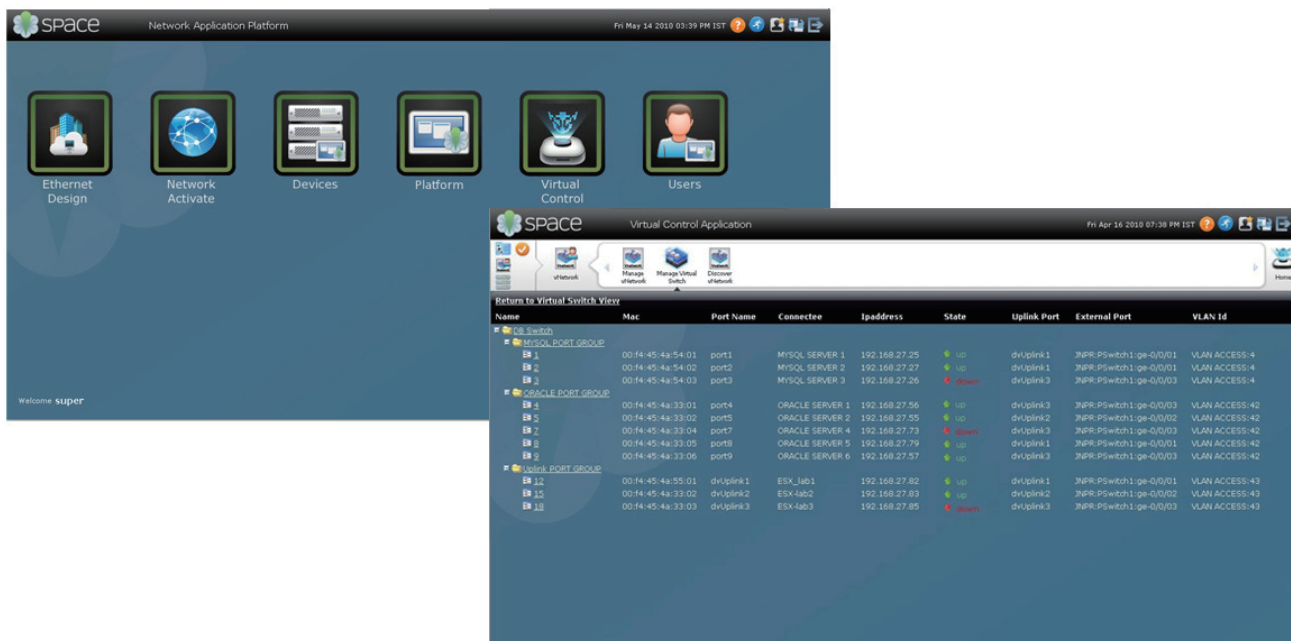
space Network Application Platform

Fri May 14 2010 03:39 PM IST

Ethernet Design

Network Activate

Devices

Platform

Virtual Control

Users

Welcome super

space Virtual Control Application

Fri Apr 16 2010 07:38 PM IST

vNetwork

Manage vNetwork

Manage Virtual Switch

Discover vNetwork

Home

Return to Virtual Switch View

| Name | Mac | Port Name | Connectee | Ipaddress | State | Uplink Port | External Port | VLAN Id |
|---|---|---|---|---|---|---|---|---|
| DB Switch | | | | | | | | |
| MYSQL PORT GROUP | | | | | | | | |
| 1 | 00:f4:45:4a:54:01 | port1 | MYSQL SERVER 1 | 192.168.27.25 | up | dvUplink1 | JNPR:PSwitch1:ge-0/0/01 | VLAN ACCESS:4 |
| 2 | 00:f4:45:4a:54:02 | port2 | MYSQL SERVER 2 | 192.168.27.27 | up | dvUplink1 | JNPR:PSwitch1:ge-0/0/01 | VLAN ACCESS:4 |
| 3 | 00:f4:45:4a:54:03 | port3 | MYSQL SERVER 3 | 192.168.27.26 | down | dvUplink3 | JNPR:PSwitch1:ge-0/0/03 | VLAN ACCESS:4 |
| ORACLE PORT GROUP | | | | | | | | |
| 4 | 00:f4:45:4a:33:01 | port4 | ORACLE SERVER 1 | 192.168.27.56 | up | dvUplink3 | JNPR:PSwitch1:ge-0/0/03 | VLAN ACCESS:42 |
| 5 | 00:f4:45:4a:33:02 | port5 | ORACLE SERVER 2 | 192.168.27.55 | up | dvUplink2 | JNPR:PSwitch1:ge-0/0/02 | VLAN ACCESS:42 |
| 7 | 00:f4:45:4a:33:04 | port7 | ORACLE SERVER 4 | 192.168.27.73 | down | dvUplink3 | JNPR:PSwitch1:ge-0/0/03 | VLAN ACCESS:42 |
| 8 | 00:f4:45:4a:33:05 | port8 | ORACLE SERVER 5 | 192.168.27.79 | up | dvUplink1 | JNPR:PSwitch1:ge-0/0/01 | VLAN ACCESS:42 |
| 9 | 00:f4:45:4a:33:06 | port9 | ORACLE SERVER 6 | 192.168.27.57 | up | dvUplink3 | JNPR:PSwitch1:ge-0/0/03 | VLAN ACCESS:42 |
| Uplink PORT GROUP | | | | | | | | |
| 12 | 00:f4:45:4a:55:01 | dvUplink1 | ESX_lab1 | 192.168.27.82 | up | dvUplink1 | JNPR:PSwitch1:ge-0/0/01 | VLAN ACCESS:43 |
| 15 | 00:f4:45:4a:33:02 | dvUplink2 | ESX-lab2 | 192.168.27.83 | up | dvUplink2 | JNPR:PSwitch1:ge-0/0/02 | VLAN ACCESS:43 |
| 18 | 00:f4:45:4a:33:03 | dvUplink3 | ESX-lab3 | 192.168.27.85 | down | dvUplink3 | JNPR:PSwitch1:ge-0/0/03 | VLAN ACCESS:43 |